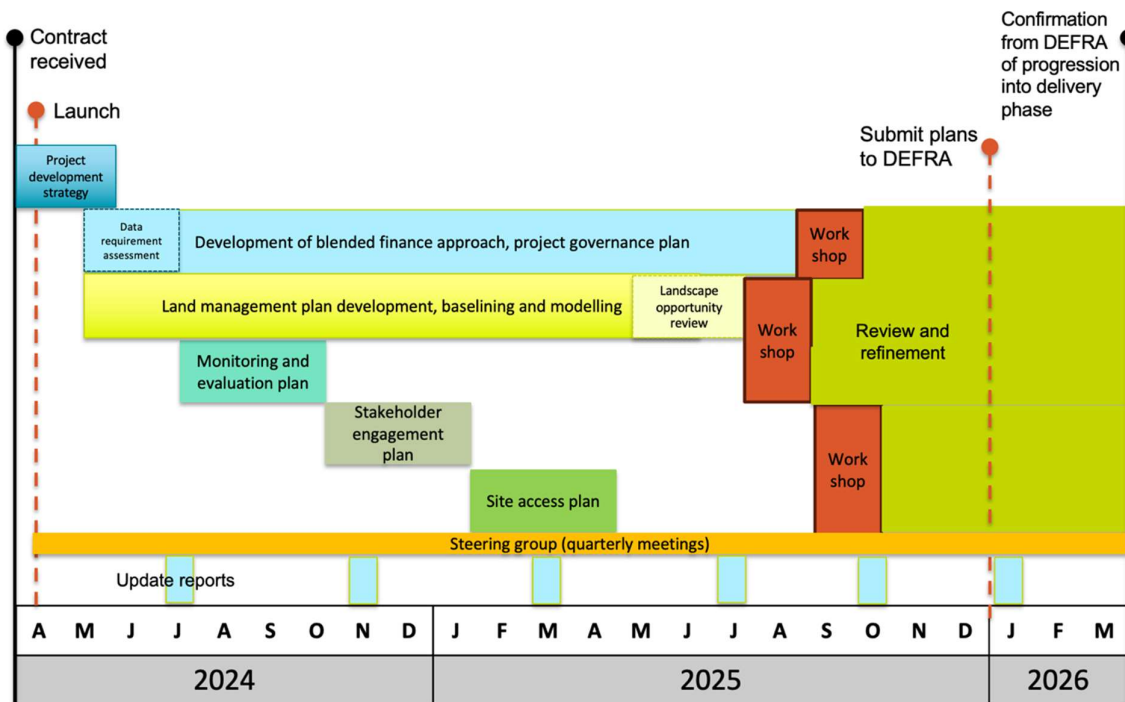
Contract received

Launch

Confirmation from DEFRA of progression into delivery phase

Submit plans to DEFRA

Project development strategy

Data requirement assessment

Development of blended finance approach, project governance plan

Work shop

Land management plan development, baselining and modelling

Landscape opportunity review

Work shop

Review and refinement

Monitoring and evaluation plan

Stakeholder engagement plan

Work shop

Site access plan

Steering group (quarterly meetings)

Update reports

| A | M | J | J | A | S | O | N | D | J | F | M | A | M | J | J | A | S | O | N | D | J | F | M |
|---|---|---|---|---|---|---|---|---|---|---|---|---|---|---|---|---|---|---|---|---|---|---|---|

2024

2025

2026